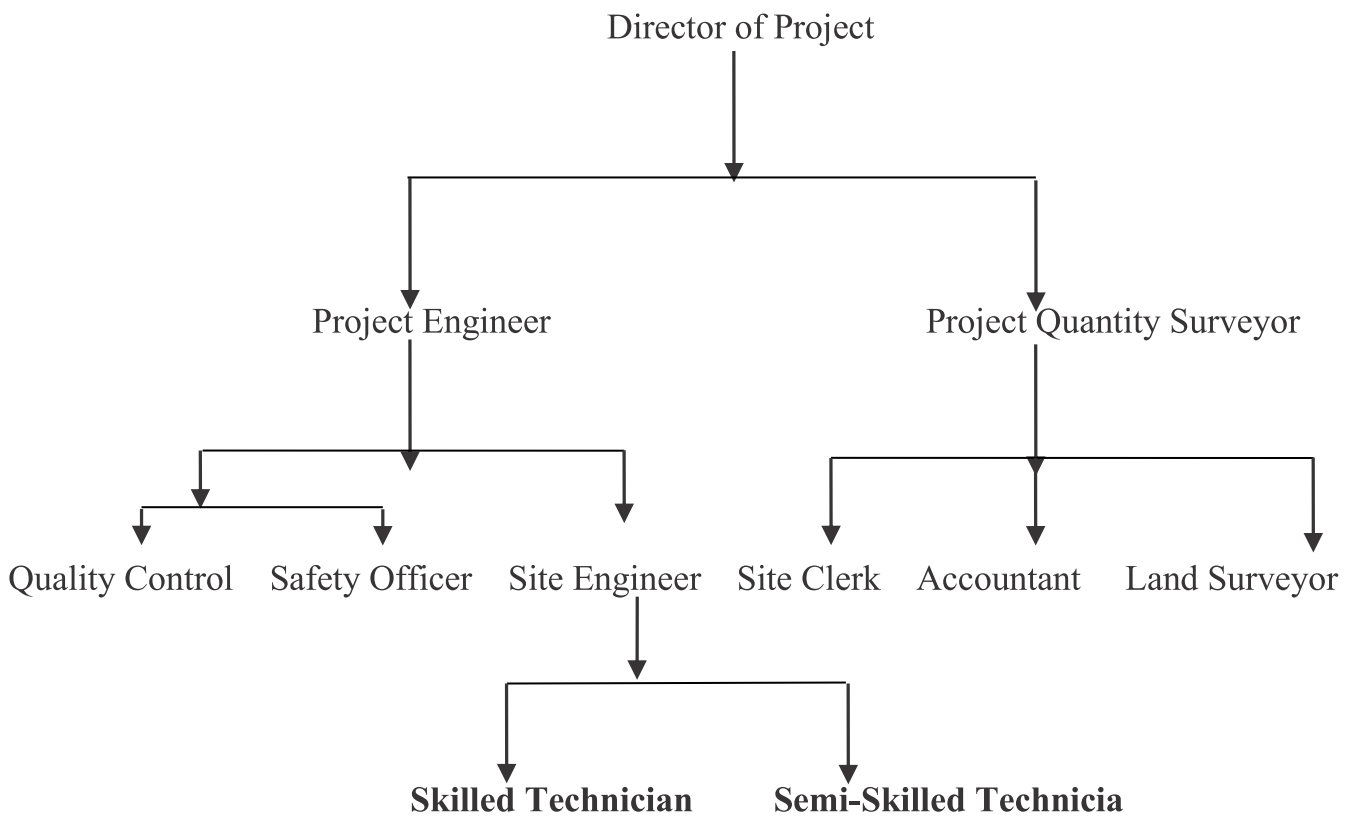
Director of Project

Project Engineer

Project Quantity Surveyor

Quality Control

Safety Officer

Site Engineer

Site Clerk

Accountant

Land Surveyor

**Skilled Technician**

**Semi-Skilled Technicia**